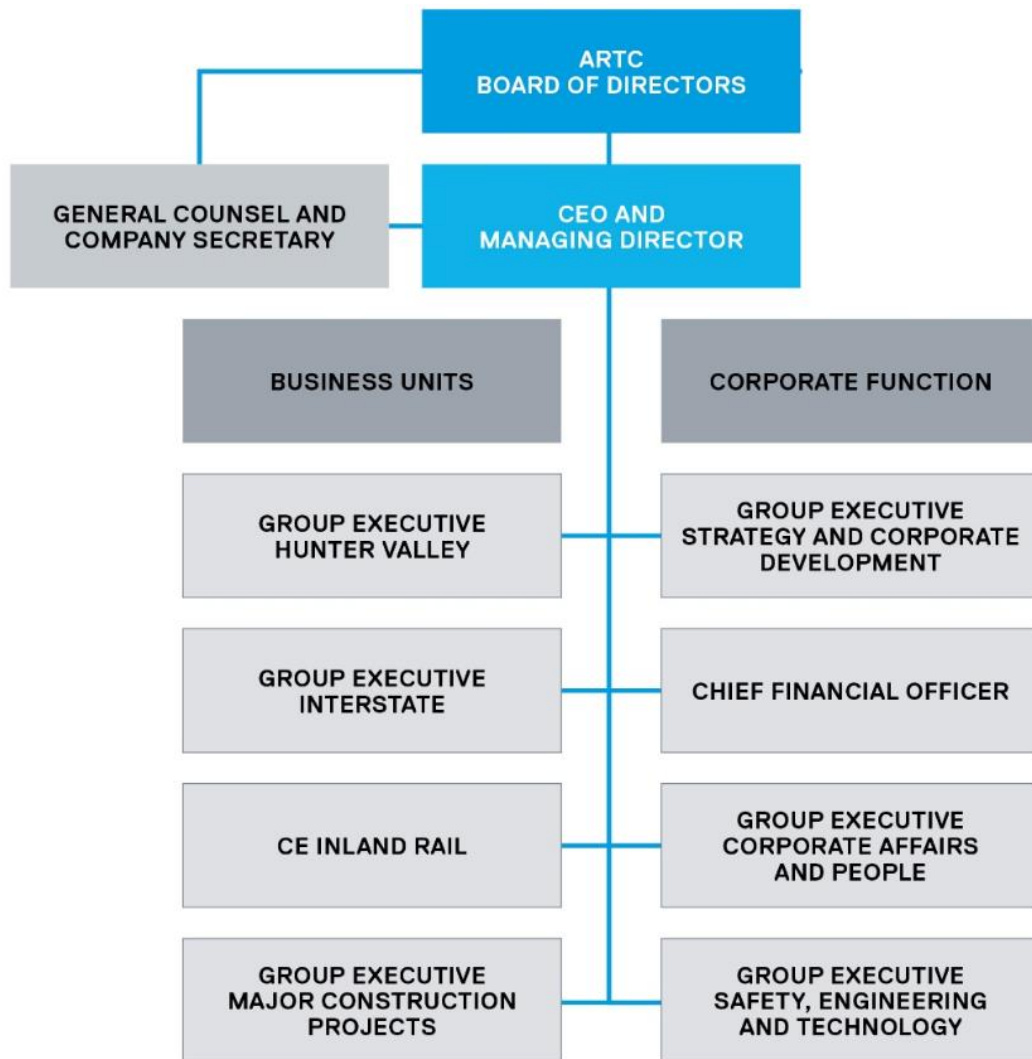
ARTC
BOARD OF DIRECTORS

GENERAL COUNSEL AND
COMPANY SECRETARY

CEO AND
MANAGING DIRECTOR

BUSINESS UNITS

CORPORATE FUNCTION

GROUP EXECUTIVE
HUNTER VALLEY

GROUP EXECUTIVE
STRATEGY AND CORPORATE
DEVELOPMENT

GROUP EXECUTIVE
INTERSTATE

CHIEF FINANCIAL OFFICER

CE INLAND RAIL

GROUP EXECUTIVE
CORPORATE AFFAIRS
AND PEOPLE

GROUP EXECUTIVE
MAJOR CONSTRUCTION
PROJECTS

GROUP EXECUTIVE
SAFETY, ENGINEERING
AND TECHNOLOGY